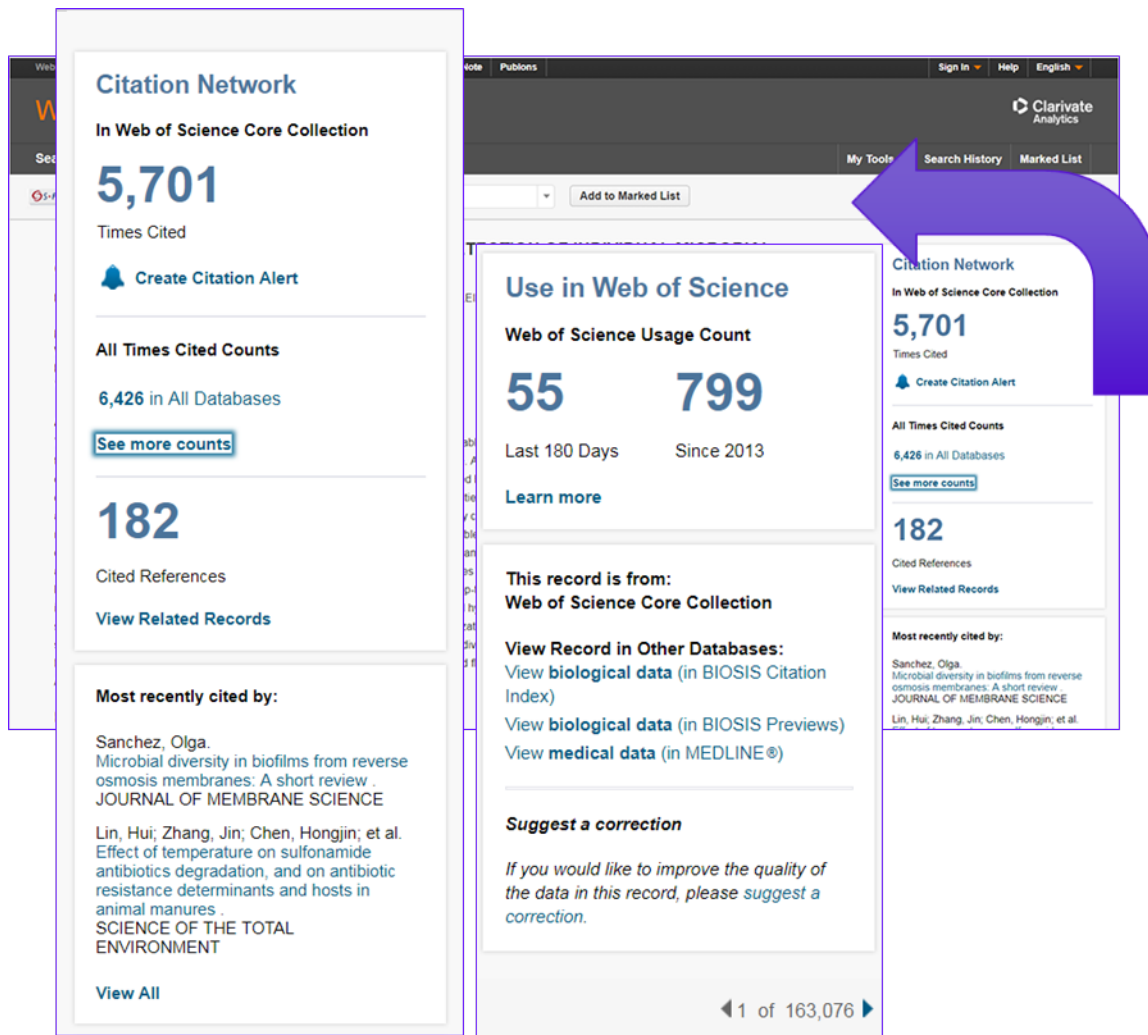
Citation Network

In Web of Science Core Collection

5,701

Times Cited

Create Citation Alert

All Times Cited Counts

6,426 in All Databases

See more counts

182

Cited References

View Related Records

Most recently cited by:

Sanchez, Olga.
Microbial diversity in biofilms from reverse osmosis membranes: A short review .
JOURNAL OF MEMBRANE SCIENCE

Lin, Hui; Zhang, Jin; Chen, Hongjin; et al.
Effect of temperature on sulfonamide antibiotics degradation, and on antibiotic resistance determinants and hosts in animal manures .
SCIENCE OF THE TOTAL ENVIRONMENT

View All

Note Publons Sign In Help English

Clarivate Analytics

My Tools Search History Marked List

Add to Marked List

Use in Web of Science

Web of Science Usage Count

55 799

Last 180 Days Since 2013

Learn more

This record is from:
Web of Science Core Collection

View Record in Other Databases:
View biological data (in BIOSIS Citation Index)
View biological data (in BIOSIS Previews)
View medical data (in MEDLINE®)

Suggest a correction

If you would like to improve the quality of the data in this record, please suggest a correction.

1 of 163,076

Citation Network

In Web of Science Core Collection

5,701

Times Cited

Create Citation Alert

All Times Cited Counts

6,426 in All Databases

See more counts

182

Cited References

View Related Records

Most recently cited by:

Sanchez, Olga.
Microbial diversity in biofilms from reverse osmosis membranes: A short review .
JOURNAL OF MEMBRANE SCIENCE

Lin, Hui; Zhang, Jin; Chen, Hongjin; et al.